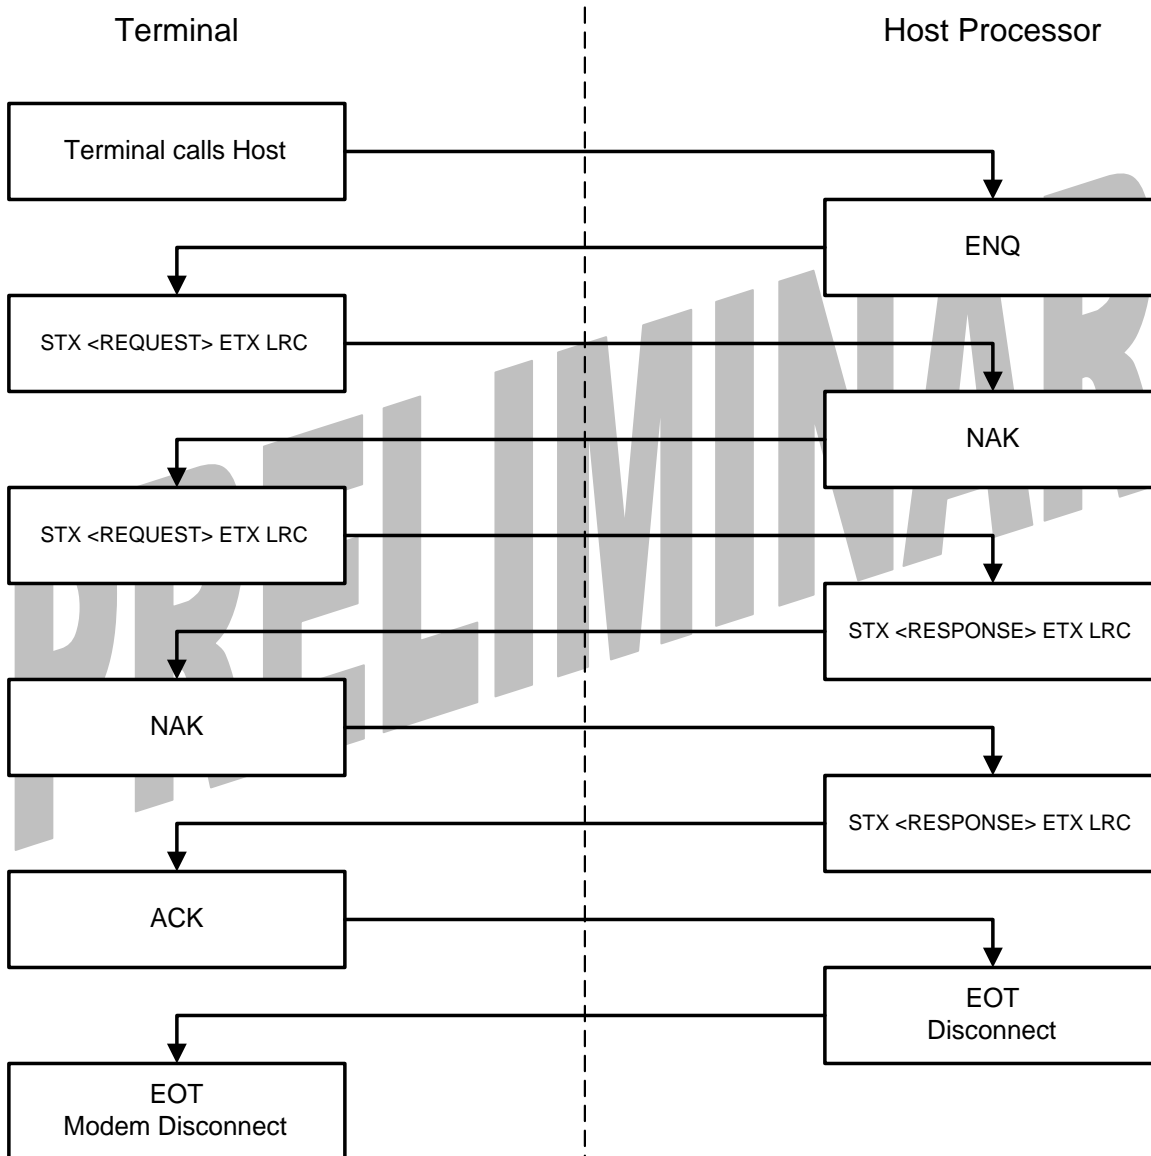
Terminal

Host Processor

Terminal calls Host

ENQ

STX <REQUEST> ETX LRC

NAK

STX <REQUEST> ETX LRC

STX <RESPONSE> ETX LRC

NAK

STX <RESPONSE> ETX LRC

ACK

EOT
Disconnect

EOT
Modem Disconnect

PRELIMINAR